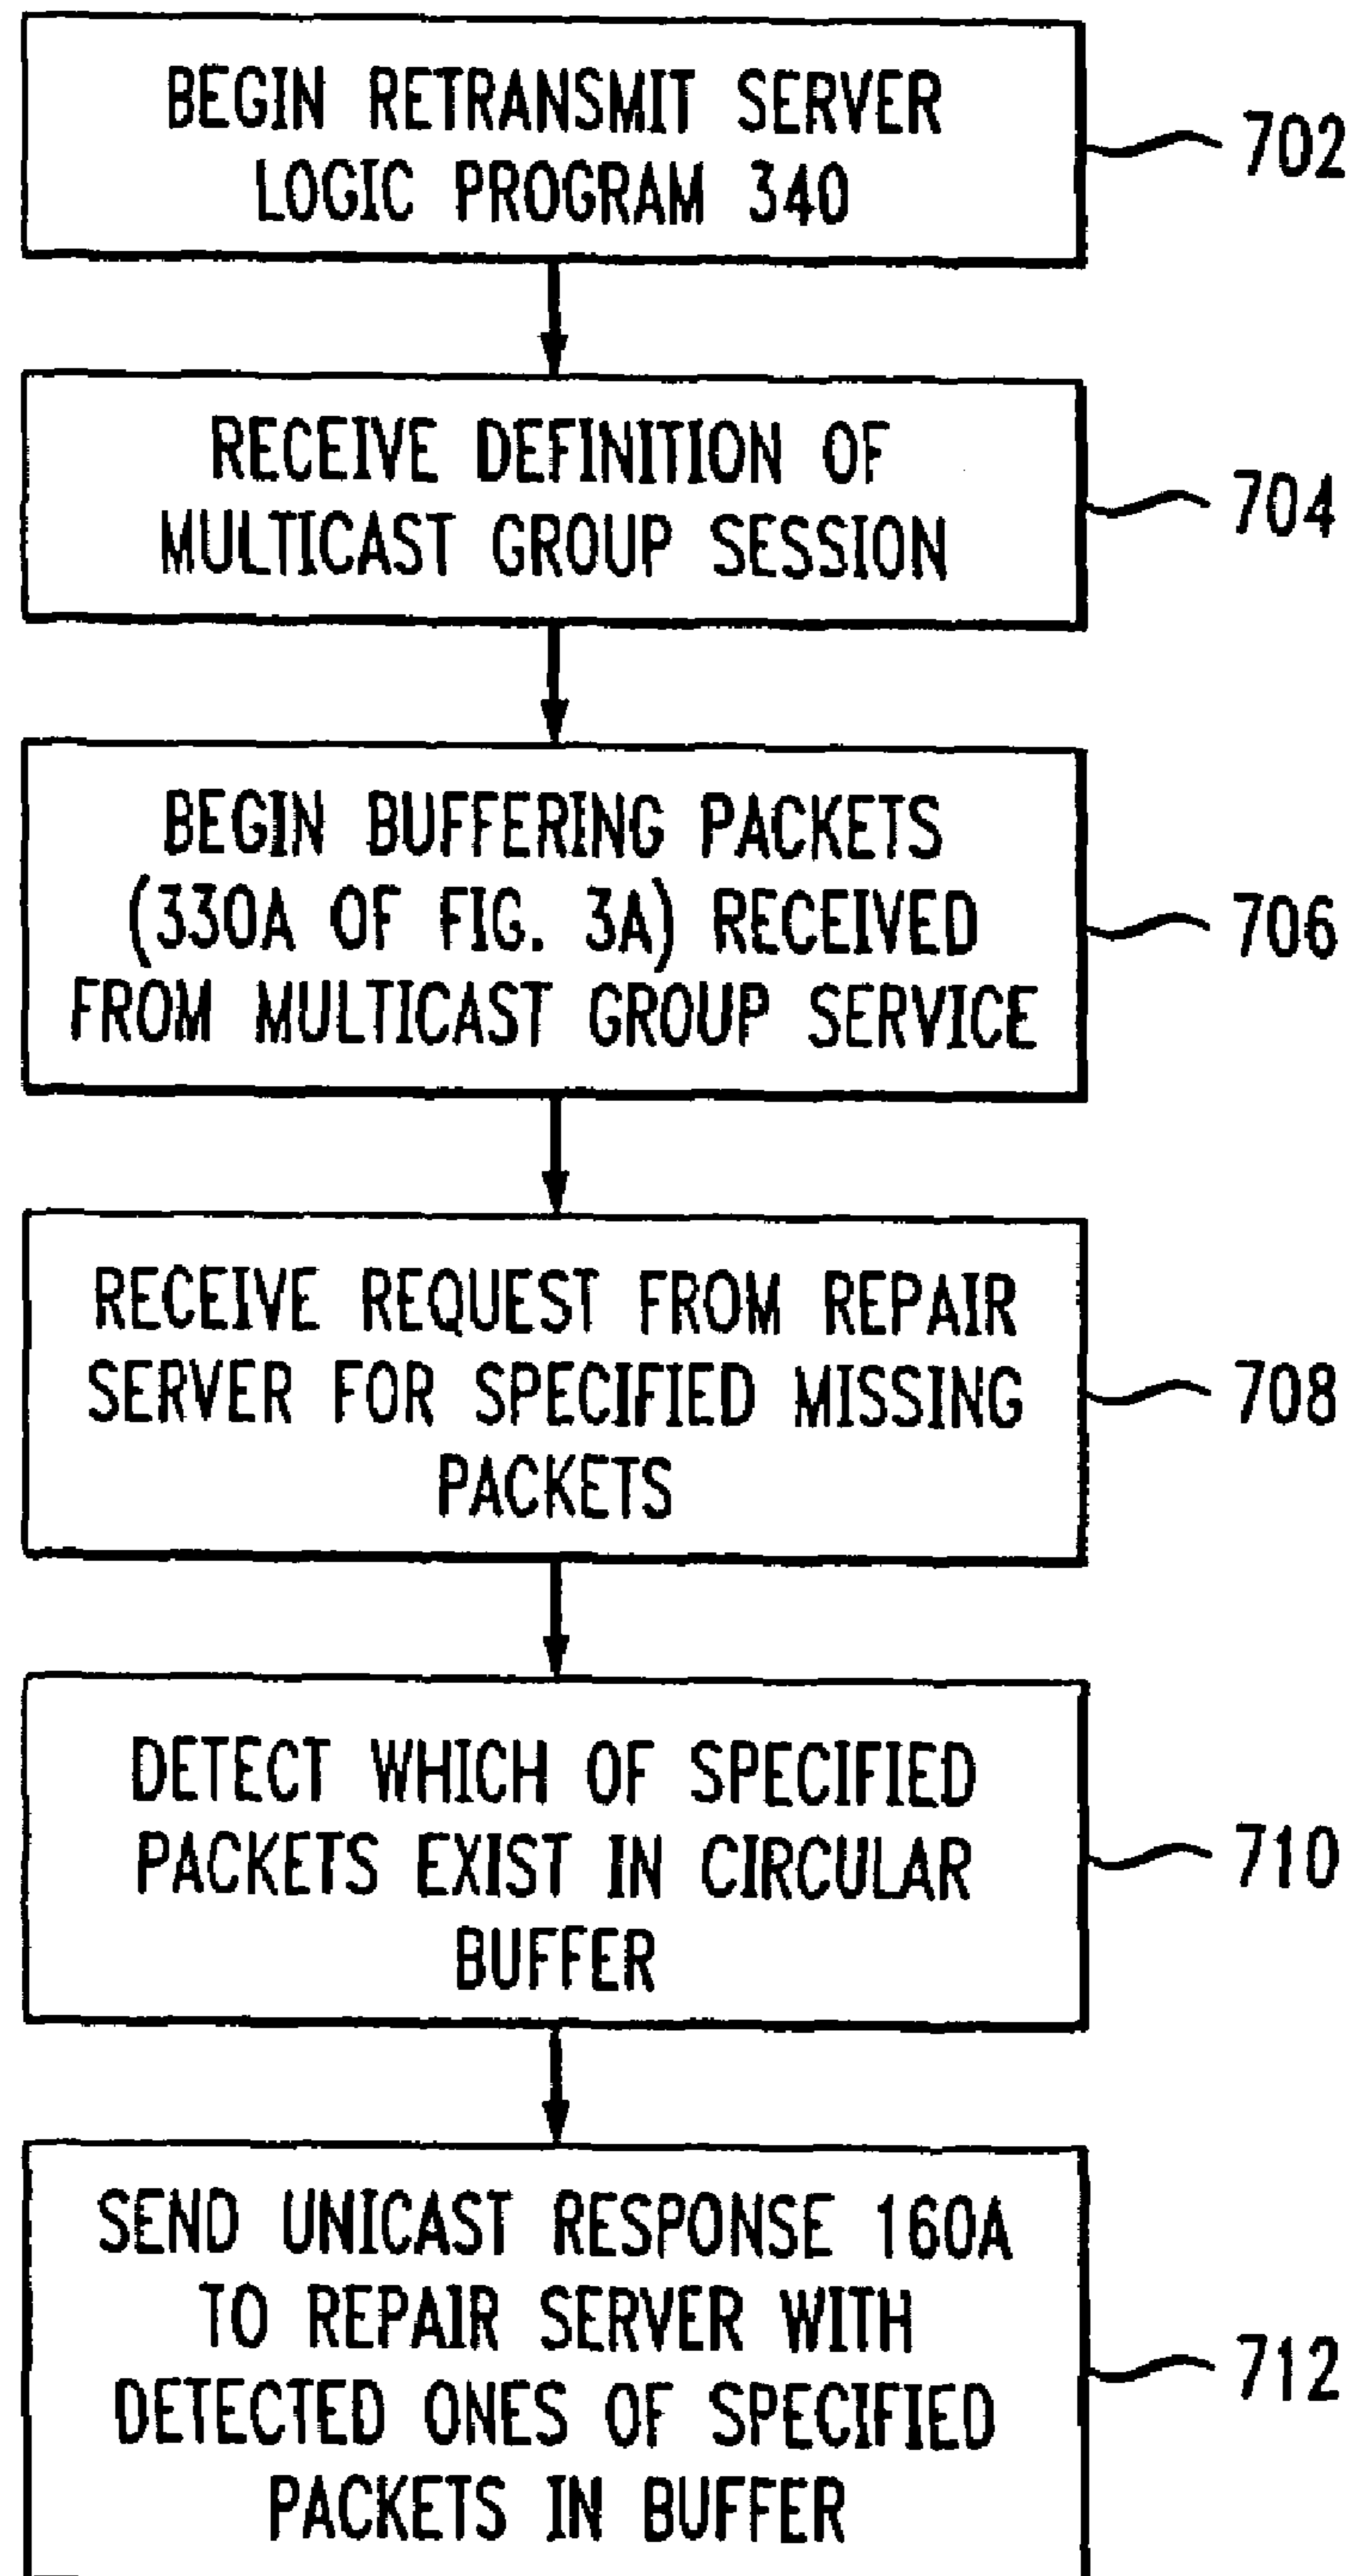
BEGIN RETRANSMIT SERVER LOGIC PROGRAM 340

702

RECEIVE DEFINITION OF MULTICAST GROUP SESSION

704

BEGIN BUFFERING PACKETS (330A OF FIG. 3A) RECEIVED FROM MULTICAST GROUP SERVICE

706

RECEIVE REQUEST FROM REPAIR SERVER FOR SPECIFIED MISSING PACKETS

708

DETECT WHICH OF SPECIFIED PACKETS EXIST IN CIRCULAR BUFFER

710

SEND UNICAST RESPONSE 160A TO REPAIR SERVER WITH DETECTED ONES OF SPECIFIED PACKETS IN BUFFER

712